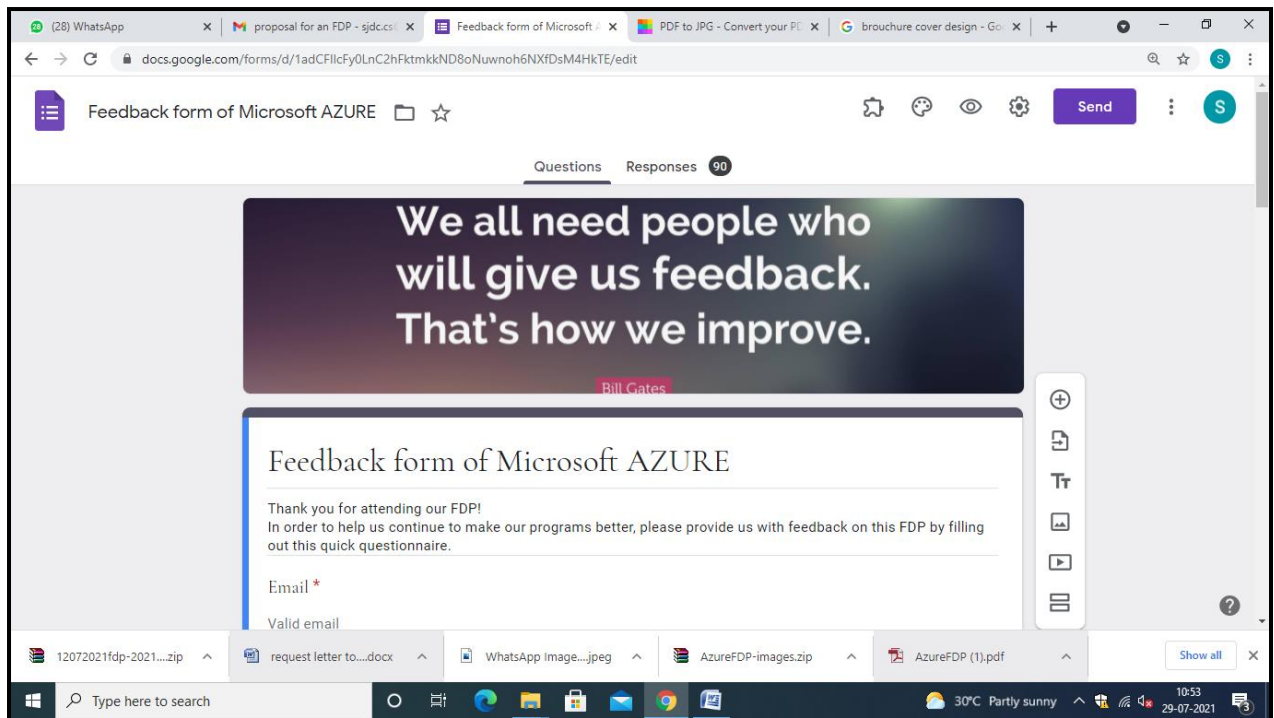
(28) WhatsApp | proposal for an FDP - sjdc.cs | Feedback form of Microsoft | PDF to JPG - Convert your PD | brouchure cover design - Go | +

docs.google.com/forms/d/1adCFIlcFy0LnC2hFktmkkND8oNuwnoh6NXfDsM4HkTE/edit

Feedback form of Microsoft AZURE

Send

S

Questions Responses 90

We all need people who will give us feedback. That's how we improve.

Bill Gates

Feedback form of Microsoft AZURE

Thank you for attending our FDP!
In order to help us continue to make our programs better, please provide us with feedback on this FDP by filling out this quick questionnaire.

Email *

Valid email

12072021fdp-2021....zip | request letter to....docx | WhatsApp Image....jpeg | AzureFDP-images.zip | AzureFDP (1).pdf | Show all

Type here to search

30°C Partly sunny 10:53 29-07-2021